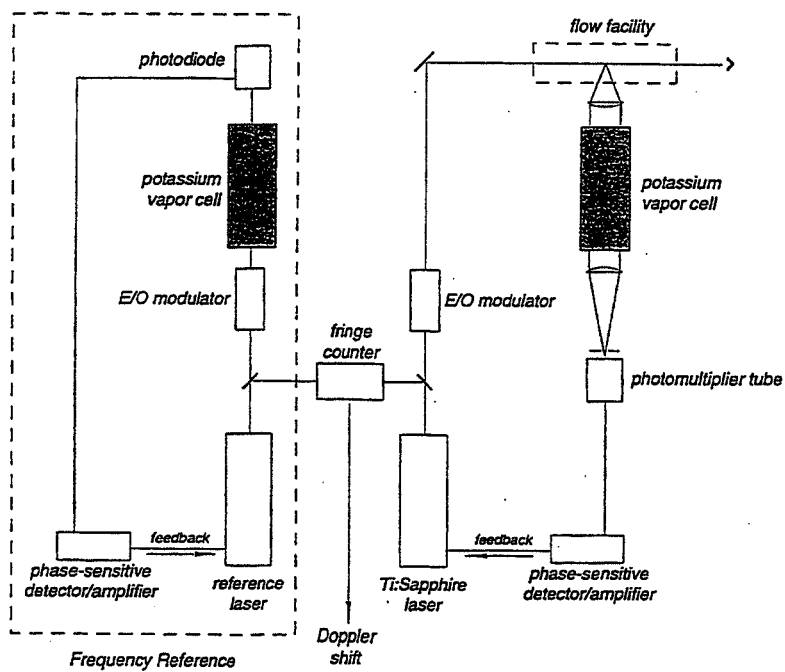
photodiode

potassium vapor cell

E/O modulator

fringe counter

flow facility

potassium vapor cell

E/O modulator

photomultiplier tube

feedback

phase-sensitive detector/amplifier

reference laser

Ti:Sapphire laser

feedback

phase-sensitive detector/amplifier

Doppler shift

Frequency Reference